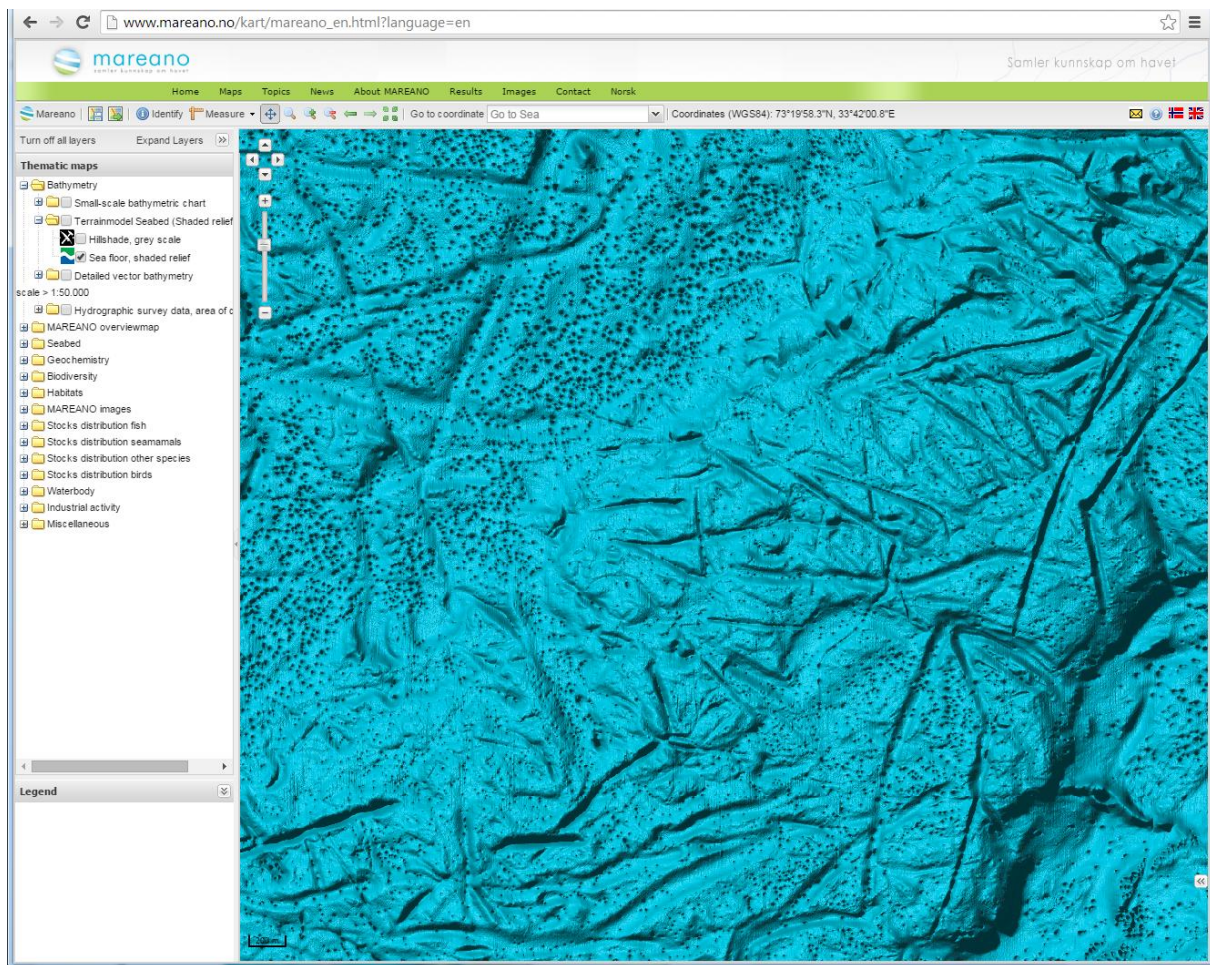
www.mareano.no/kart/mareano_en.html?language=en

mareano
Samler kunnskap om havet

Samler kunnskap om havet

Home Maps Topics News About MAREANO Results Images Contact Norsk

Mareano | Identify | Measure | Go to coordinate Go to Sea | Coordinates (WGS84): 73°19'58.3"N, 33°42'00.8"E

Turn off all layers Expand Layers

Thematic maps

Bathymetry
Small-scale bathymetric chart
Terrainmodel Seabed (Shaded relief
Hillshade, grey scale
Sea floor, shaded relief
Detailed vector bathymetry
scale > 1:50.000
Hydrographic survey data, area of c
MAREANO overviewmap
Seabed
Geochemistry
Biodiversity
Habitats
MAREANO images
Stocks distribution fish
Stocks distribution seamamals
Stocks distribution other species
Stocks distribution birds
Waterbody
Industrial activity
Miscellaneous

Legend

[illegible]